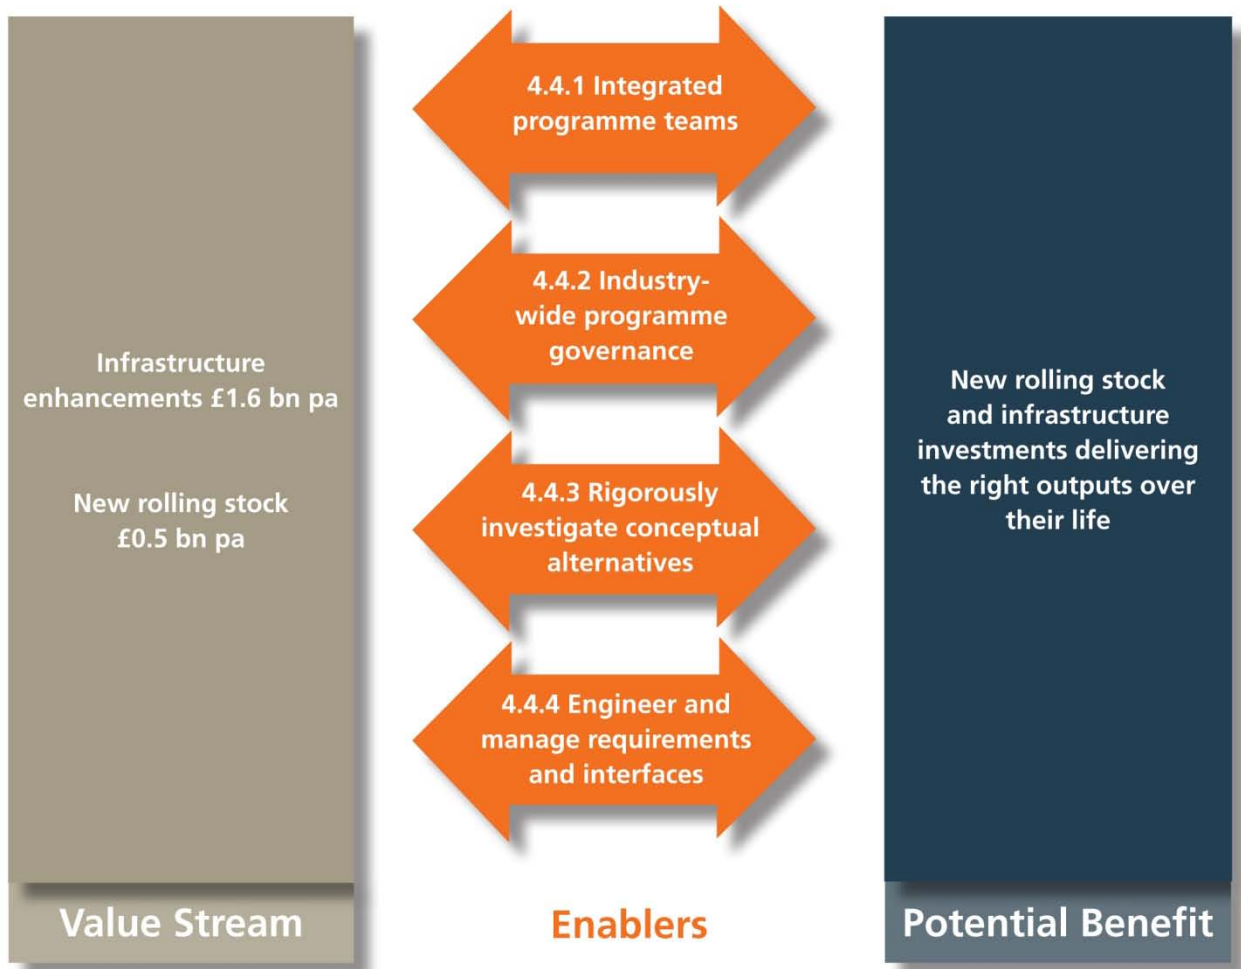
Infrastructure enhancements £1.6 bn pa

New rolling stock £0.5 bn pa

4.4.1 Integrated programme teams

4.4.2 Industry-wide programme governance

4.4.3 Rigorously investigate conceptual alternatives

4.4.4 Engineer and manage requirements and interfaces

New rolling stock and infrastructure investments delivering the right outputs over their life

Value Stream

Enablers

Potential Benefit